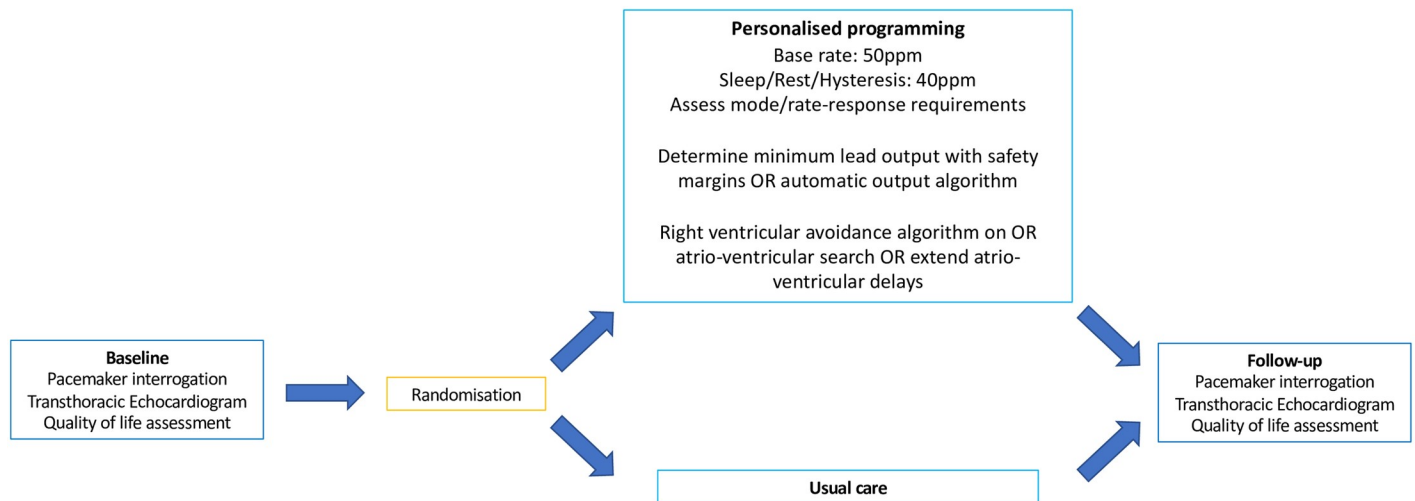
Personalised programming
Base rate: 50ppm
Sleep/Rest/Hysteresis: 40ppm
Assess mode/rate-response requirements

Determine minimum lead output with safety margins OR automatic output algorithm

Right ventricular avoidance algorithm on OR atrio-ventricular search OR extend atrio-ventricular delays

Baseline
Pacemaker interrogation
Transthoracic Echocardiogram
Quality of life assessment

Randomisation

Follow-up
Pacemaker interrogation
Transthoracic Echocardiogram
Quality of life assessment

Usual care